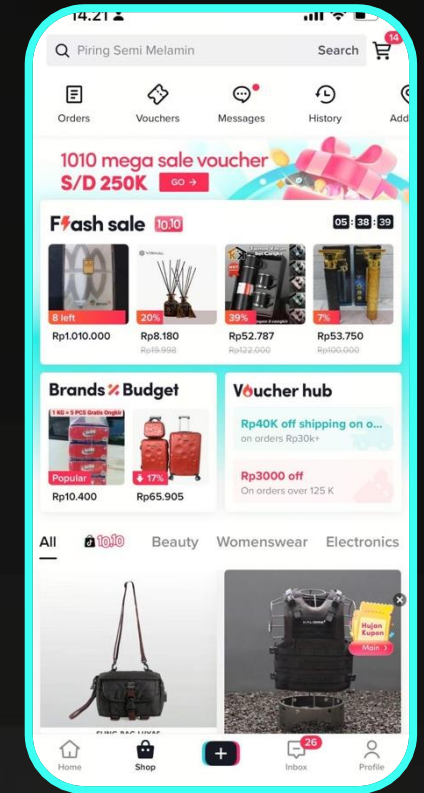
14.21

Piring Semi Melamin Search 14

Orders Vouchers Messages History Add

1010 mega sale voucher
S/D 250K GO →

Flash sale 10.10 05 : 38 : 39

8 left
Rp1.010.000

20%
Rp8.180
Rp10.998

39%
Rp52.787
Rp122.000

7%
Rp53.750
Rp100.000

Brands x Budget

1 KG + 5 PCS Gratis Ongkir
Popular
Rp10.400

↓ 17%
Rp65.905

Voucher hub

Rp40K off shipping on o...
on orders Rp30k+

Rp3000 off
On orders over 125 K

All 10.10 Beauty Womenswear Electronics

Hujan Kupon
Main >

Home Shop + 26 Inbox Profile